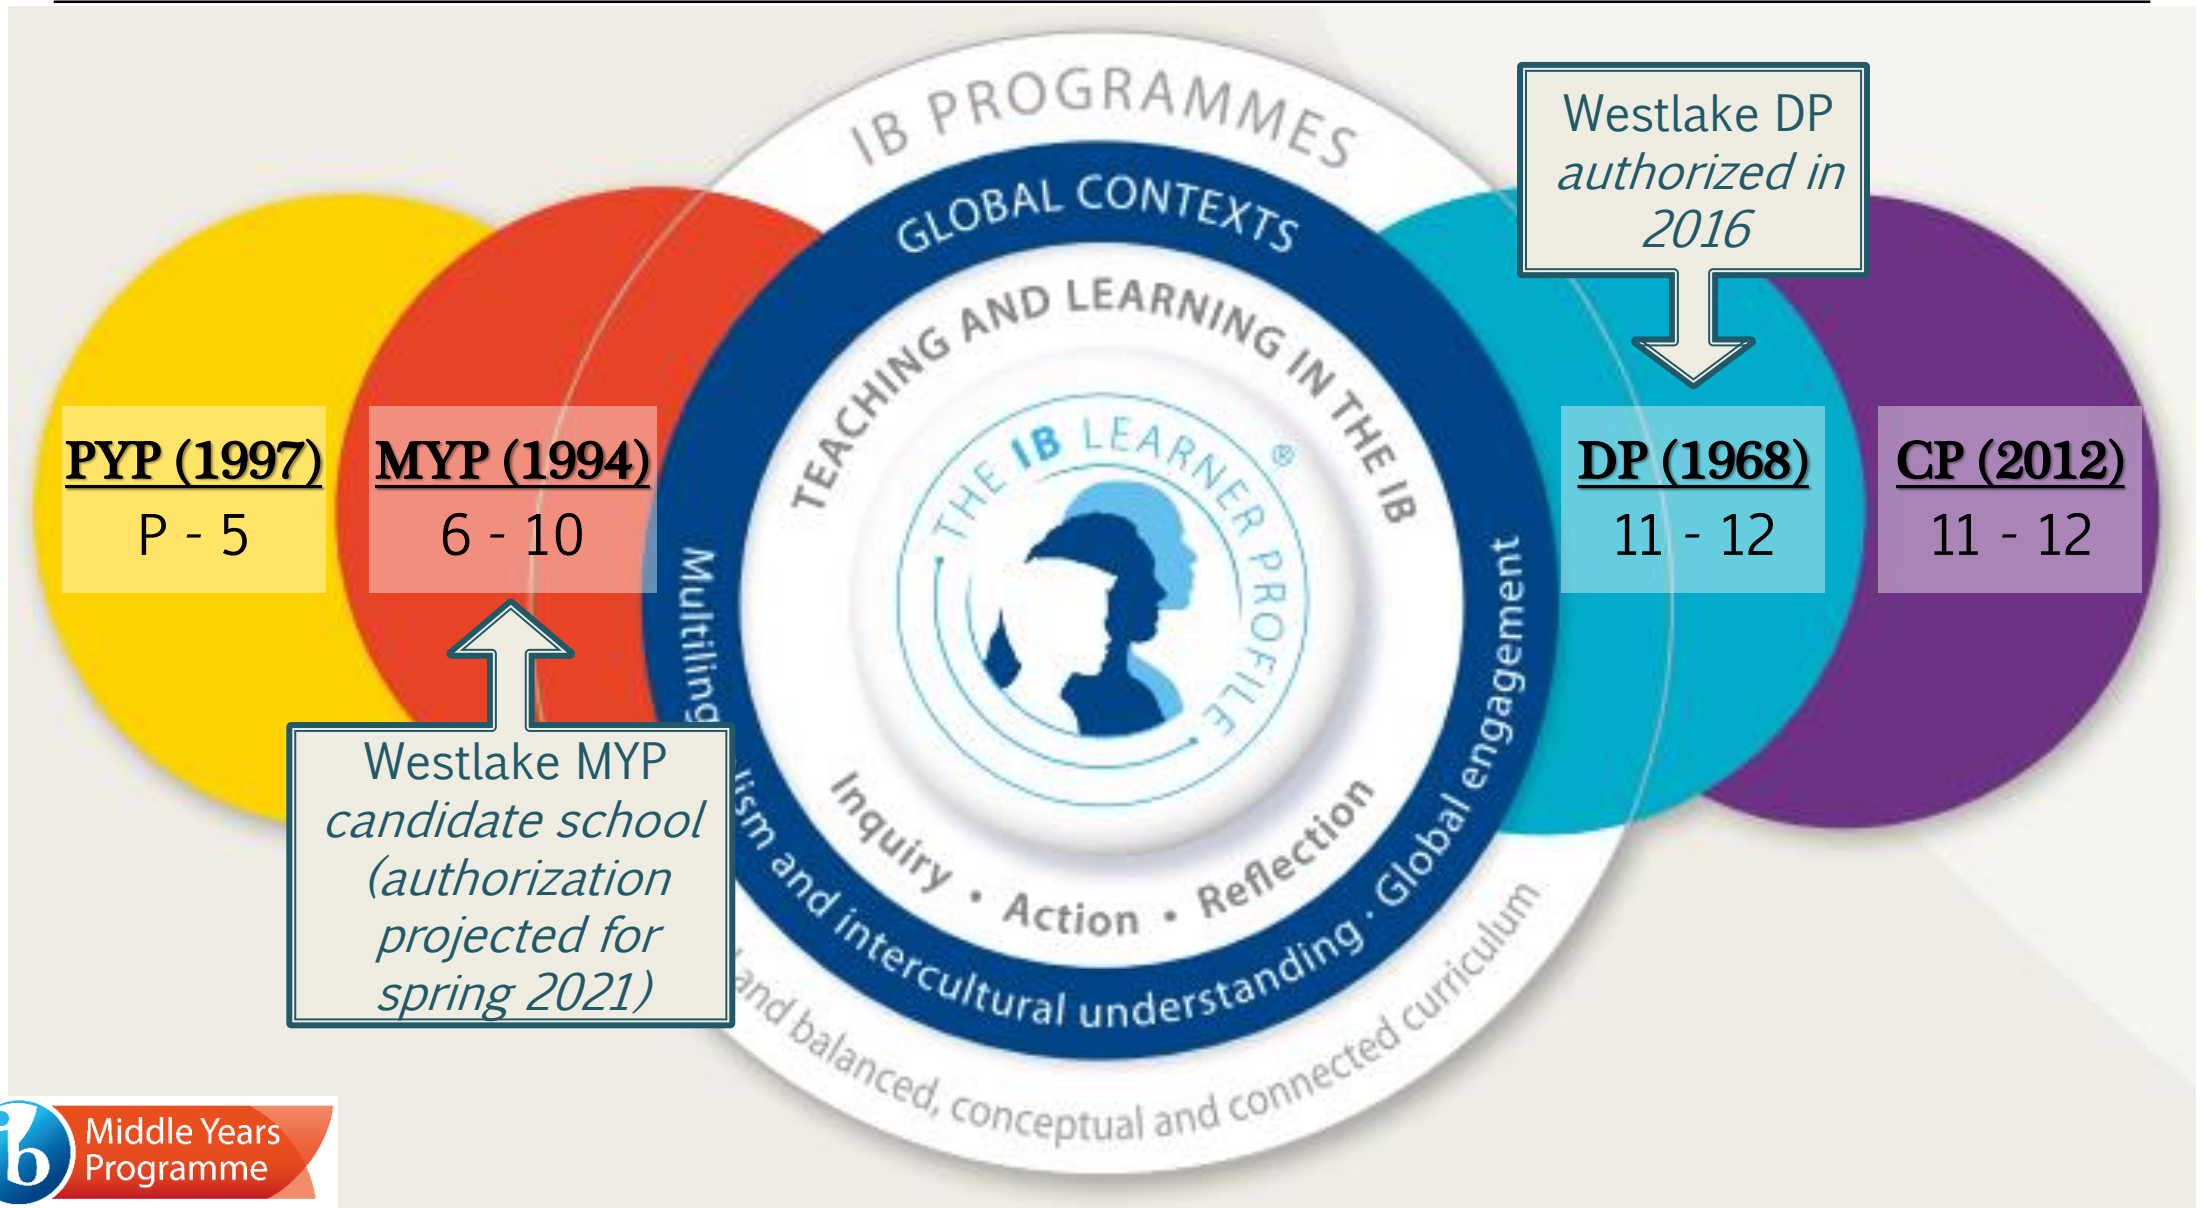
IB PROGRAMMES

GLOBAL CONTEXTS

TEACHING AND LEARNING IN THE IB

THE IB LEARNER PROFILE®

Inquiry • Action • Reflection

Multiling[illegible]lism and intercultural understanding · Global engagement

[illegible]and balanced, conceptual and connected curriculum

Westlake DP *authorized in 2016*

PYP (1997)
P - 5

MYP (1994)
6 - 10

DP (1968)
11 - 12

CP (2012)
11 - 12

Westlake MYP *candidate school (authorization projected for spring 2021)*

ib Middle Years Programme